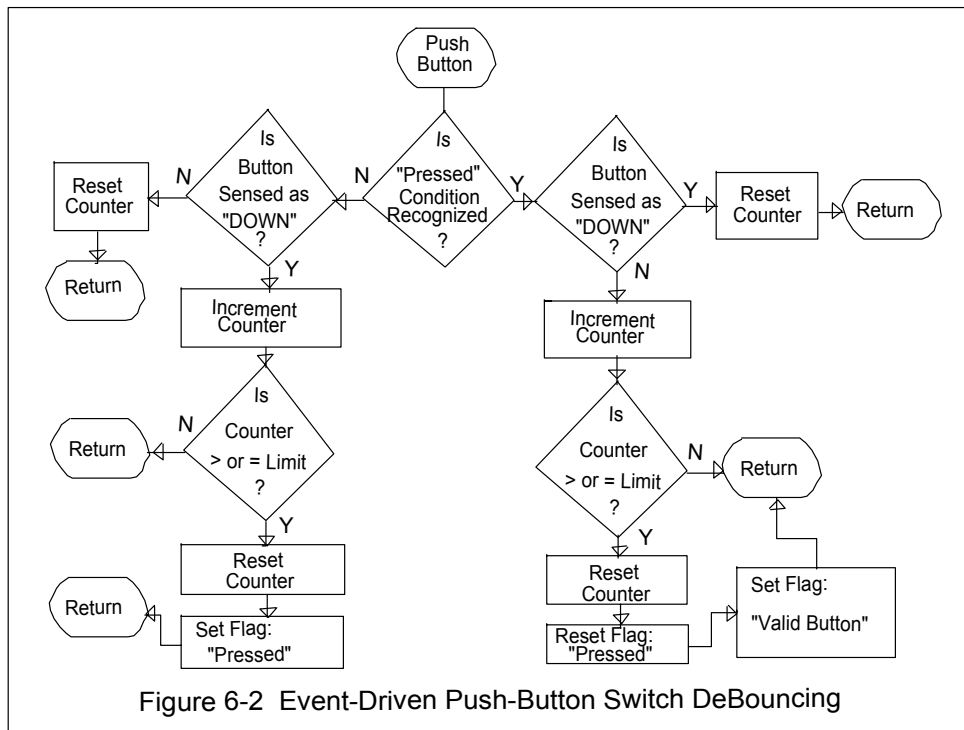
Push Button

Is "Pressed" Condition Recognized ?

N

Y

Is Button Sensed as "DOWN" ?

N

Reset Counter

Return

Y

Increment Counter

Is Counter > or = Limit ?

N

Return

Y

Reset Counter

Set Flag: "Pressed"

Return

Is Button Sensed as "DOWN" ?

Y

Reset Counter

Return

N

Increment Counter

Is Counter > or = Limit ?

N

Return

Y

Reset Counter

Reset Flag: "Pressed"

Set Flag: "Valid Button"

Figure 6-2 Event-Driven Push-Button Switch DeBouncing